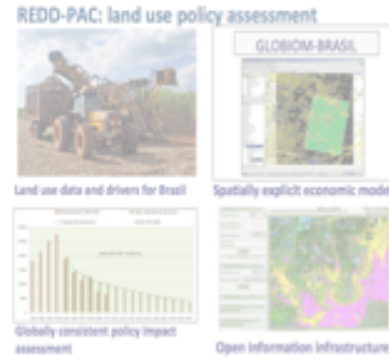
REDD-PAC: land use policy assessment

GLOBIOM-BRASIL

Land use data and drivers for Brazil

Spatially explicit economic mode

Globally consistent policy impact assessment

Open information infrastructure